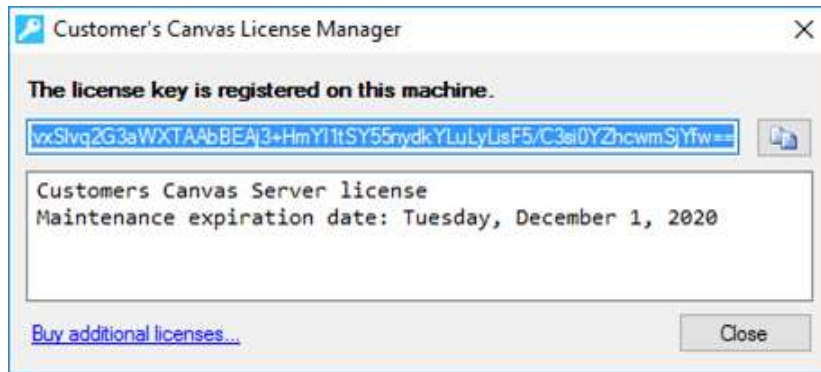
Customer's Canvas License Manager

×

The license key is registered on this machine.

vxSlvq2G3aWXTAAbBEAj3+HmYl1tSY55nydkYLuLyLisF5/C3si0YZhcwmSjYfw==

Customers Canvas Server license
Maintenance expiration date: Tuesday, December 1, 2020

Buy additional licenses...

Close